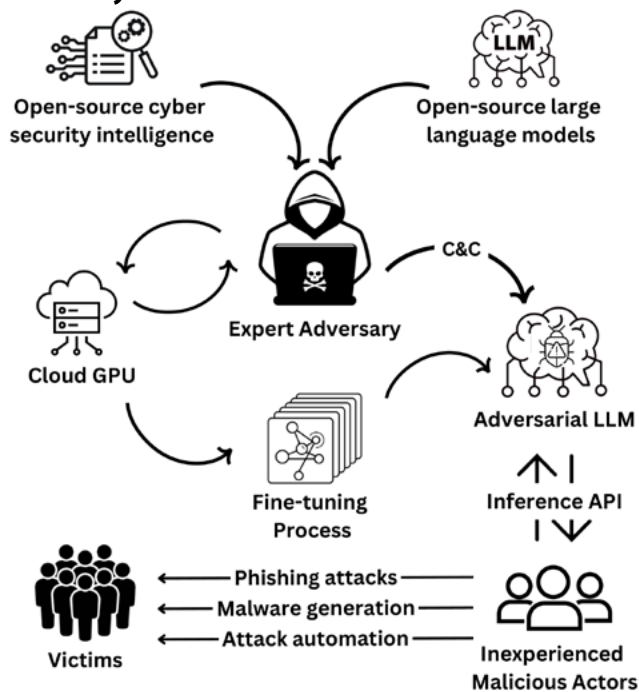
LLM

Open-source cyber security intelligence

Open-source large language models

C&C

Expert Adversary

Cloud GPU

Adversarial LLM

Fine-tuning Process

Inference API

Phishing attacks

Malware generation

Attack automation

Victims

Inexperienced Malicious Actors